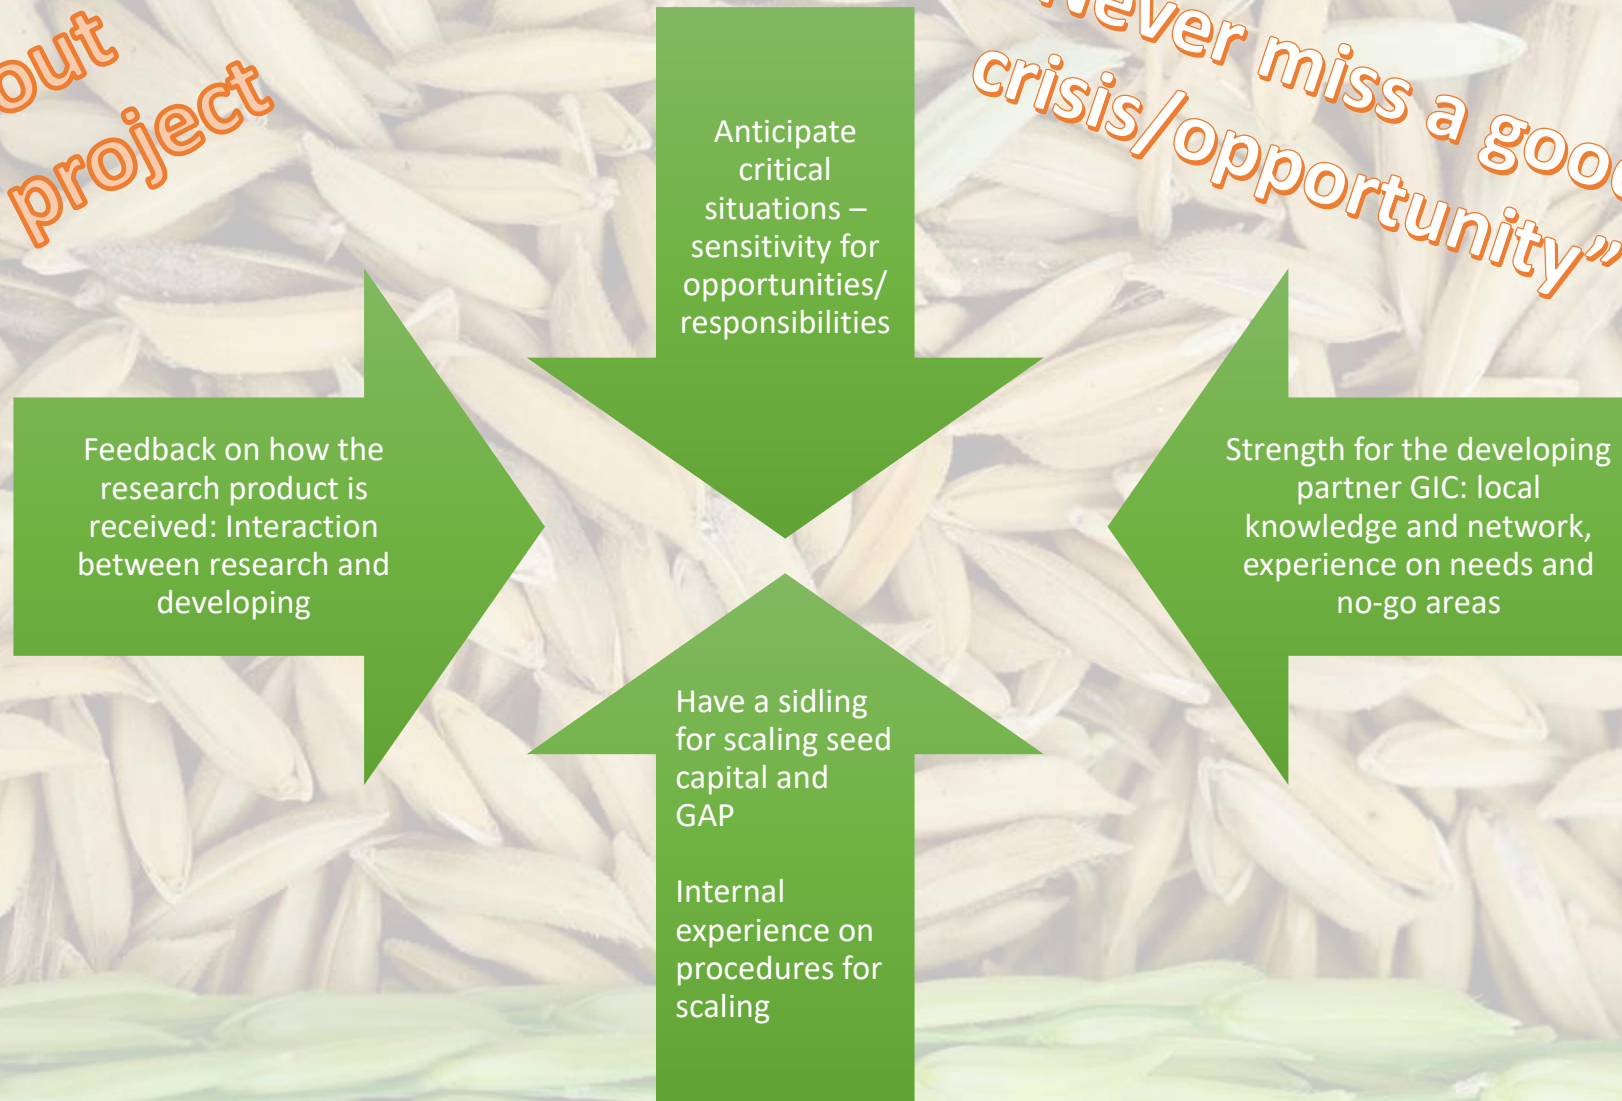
out project

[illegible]ever miss a goo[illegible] crisis/opportunity"

Anticipate critical situations – sensitivity for opportunities/ responsibilities

Feedback on how the research product is received: Interaction between research and developing

Strength for the developing partner GIC: local knowledge and network, experience on needs and no-go areas

Have a sidling for scaling seed capital and GAP

Internal experience on procedures for scaling